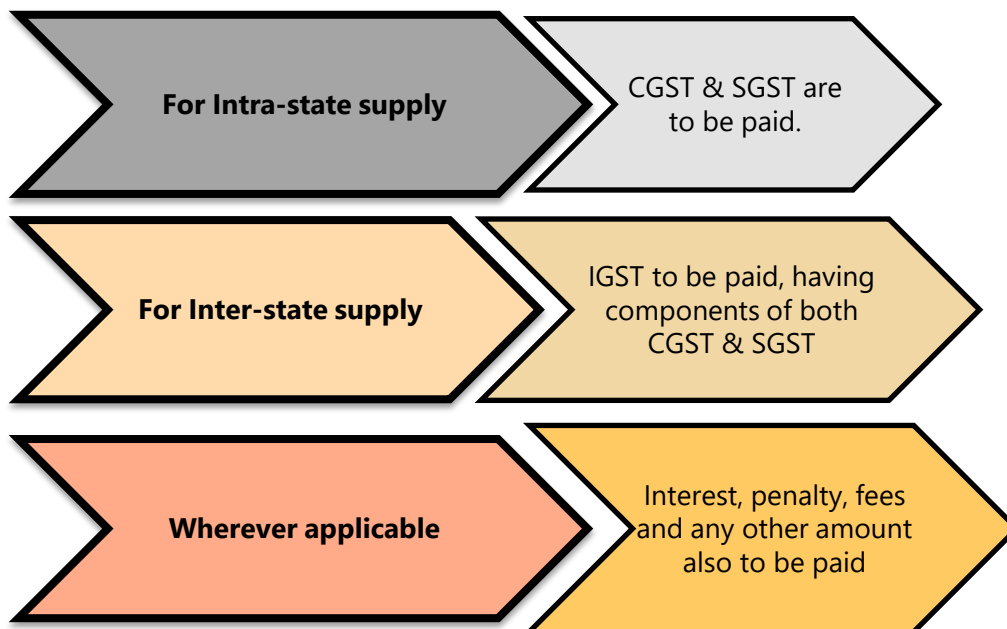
For Intra-state supply

CGST & SGST are to be paid.

For Inter-state supply

IGST to be paid, having components of both CGST & SGST

Wherever applicable

Interest, penalty, fees and any other amount also to be paid